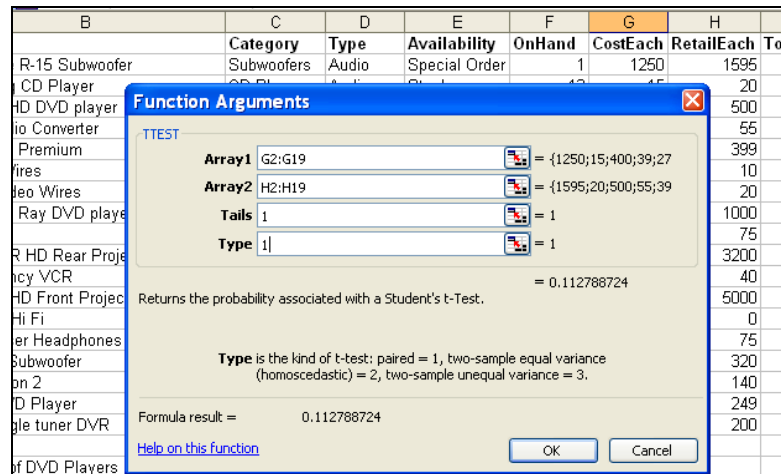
| B | C | D | E | F | G | H | To |
|---|---|---|---|---|---|---|---|
| | Category | Type | Availability | OnHand | CostEach | RetailEach | To |
| R-15 Subwoofer | Subwoofers | Audio | Special Order | 1 | 1250 | 1595 | |
| CD Player | | | | | | 20 | |
| HD DVD player | | | | | | 500 | |
| io Converter | | | | | | 55 | |
| Premium | | | | | | 399 | |
| ires | | | | | | 10 | |
| eo Wires | | | | | | 20 | |
| Ray DVD playe | | | | | | 1000 | |
| | | | | | | 75 | |
| R HD Rear Proje | | | | | | 3200 | |
| cy VCR | | | | | | 40 | |
| HD Front Projec | | | | | | 5000 | |
| Hi Fi | | | | | | 0 | |
| er Headphones | | | | | | 75 | |
| Subwoofer | | | | | | 320 | |
| on 2 | | | | | | 140 | |
| D Player | | | | | | 249 | |
| gle tuner DVR | | | | | | 200 | |
| of DVD Players | | | | | | | |

Function Arguments

TTEST

Array1 G2:G19 = {1250;15;400;39;27

Array2 H2:H19 = {1595;20;500;55;39

Tails 1 = 1

Type 1 = 1

= 0.112788724

Returns the probability associated with a Student's t-Test.

Type is the kind of t-test: paired = 1, two-sample equal variance (homoscedastic) = 2, two-sample unequal variance = 3.

Formula result = 0.112788724

Help on this function

OK

Cancel